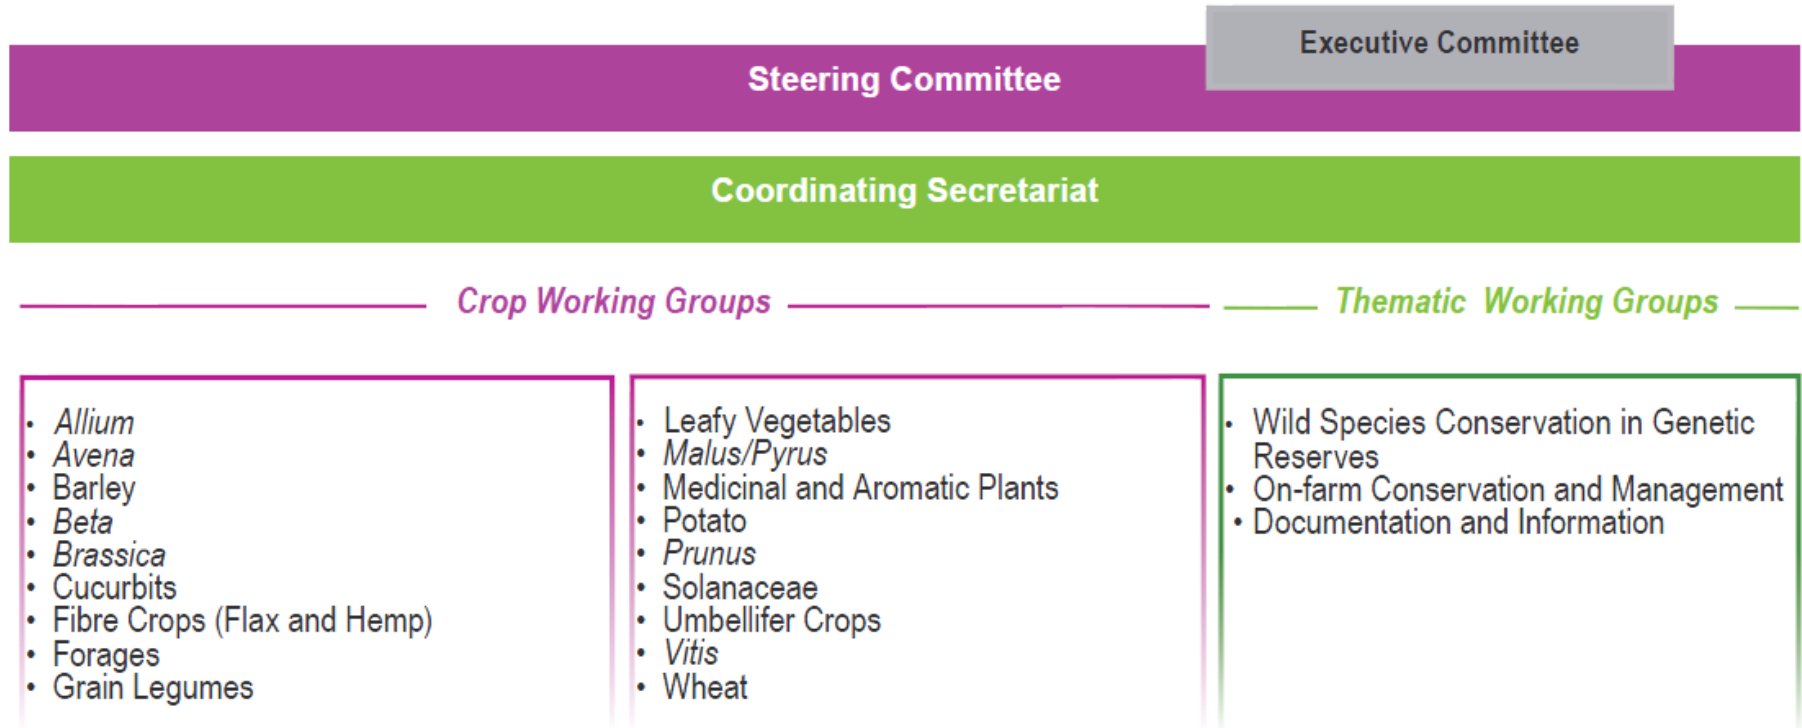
Executive Committee

Steering Committee

Coordinating Secretariat

Crop Working Groups

Thematic Working Groups

- Allium
- Avena
- Barley
- Beta
- Brassica
- Cucurbits
- Fibre Crops (Flax and Hemp)
- Forages
- Grain Legumes

- Leafy Vegetables
- Malus/Pyrus
- Medicinal and Aromatic Plants
- Potato
- Prunus
- Solanaceae
- Umbellifer Crops
- Vitis
- Wheat

- Wild Species Conservation in Genetic Reserves
- On-farm Conservation and Management
- Documentation and Information